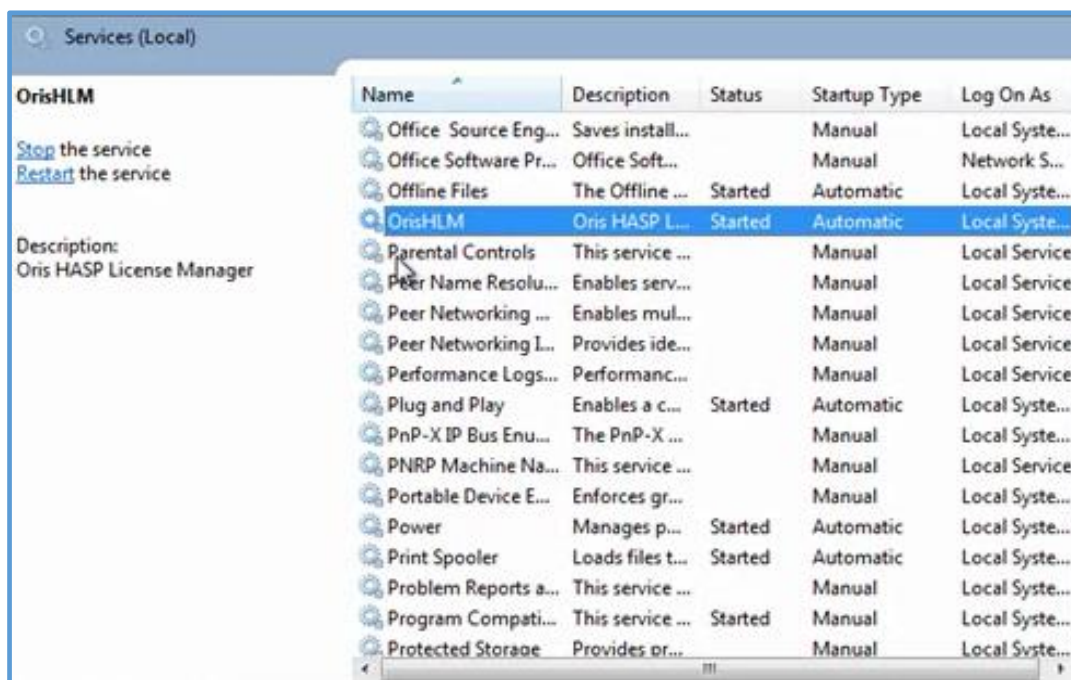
Services (Local)

OrisHLM

Stop the service
Restart the service

Description:
Oris HASP License Manager

| Name | Description | Status | Startup Type | Log On As |
|---|---|---|---|---|
| Office Source Eng... | Saves install... | | Manual | Local Syste... |
| Office Software Pr... | Office Soft... | | Manual | Network S... |
| Offline Files | The Offline ... | Started | Automatic | Local Syste... |
| OrisHLM | Oris HASP L... | Started | Automatic | Local Syste... |
| Parental Controls | This service ... | | Manual | Local Service |
| Peer Name Resolu... | Enables serv... | | Manual | Local Service |
| Peer Networking ... | Enables mul... | | Manual | Local Service |
| Peer Networking I... | Provides ide... | | Manual | Local Service |
| Performance Logs... | Performanc... | | Manual | Local Service |
| Plug and Play | Enables a c... | Started | Automatic | Local Syste... |
| PnP-X IP Bus Enu... | The PnP-X ... | | Manual | Local Syste... |
| PNRP Machine Na... | This service ... | | Manual | Local Service |
| Portable Device E... | Enforces gr... | | Manual | Local Syste... |
| Power | Manages p... | Started | Automatic | Local Syste... |
| Print Spooler | Loads files t... | Started | Automatic | Local Syste... |
| Problem Reports a... | This service ... | | Manual | Local Syste... |
| Program Compati... | This service ... | Started | Manual | Local Syste... |
| Protected Storage | Provides pr... | | Manual | Local Syste... |